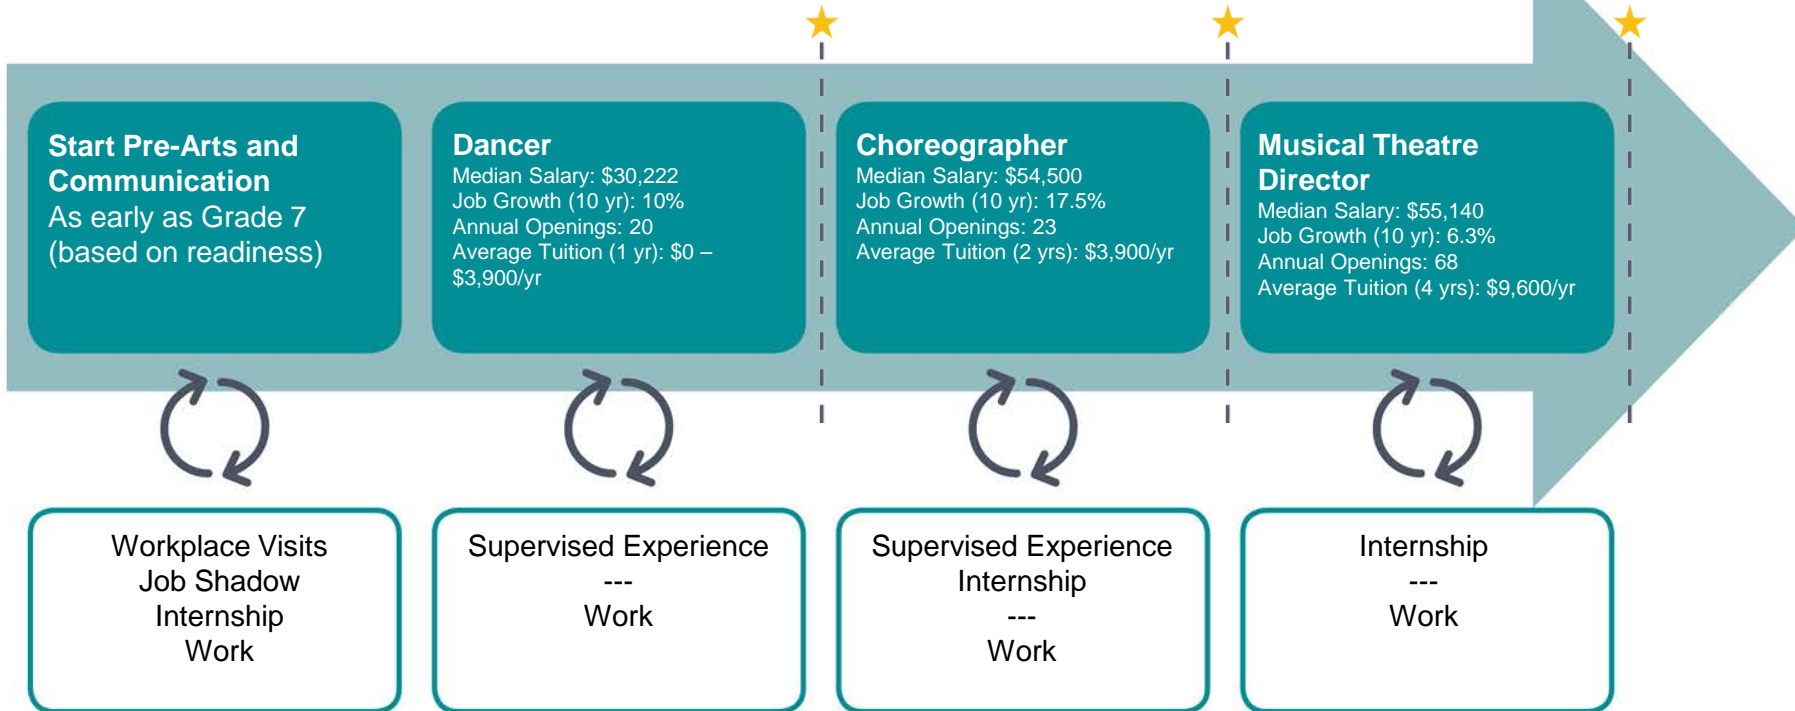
Start Pre-Arts and Communication
As early as Grade 7 (based on readiness)

Dancer
Median Salary: $30,222
Job Growth (10 yr): 10%
Annual Openings: 20
Average Tuition (1 yr): $0 – $3,900/yr

Choreographer
Median Salary: $54,500
Job Growth (10 yr): 17.5%
Annual Openings: 23
Average Tuition (2 yrs): $3,900/yr

Musical Theatre Director
Median Salary: $55,140
Job Growth (10 yr): 6.3%
Annual Openings: 68
Average Tuition (4 yrs): $9,600/yr

Workplace Visits
Job Shadow
Internship
Work

Supervised Experience
---
Work

Supervised Experience
Internship
---
Work

Internship
---
Work